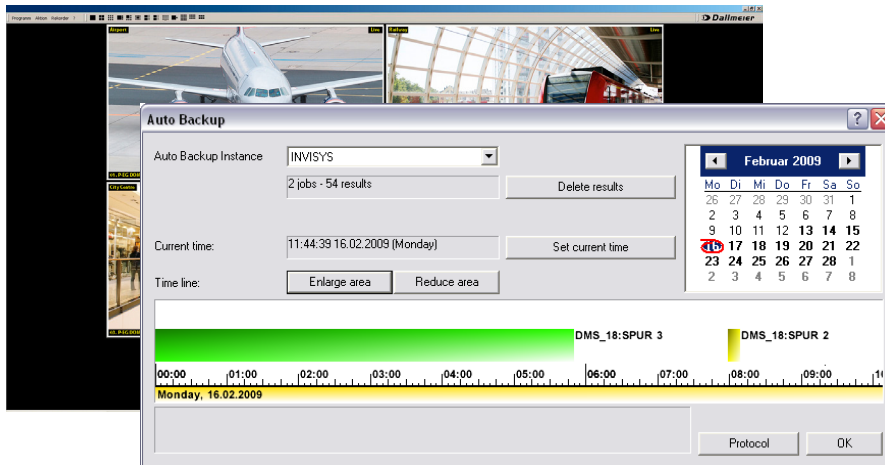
Programs Aktion Kalender ? Dallmeier

Airport Live
Railway Live
City Centre

Auto Backup

Auto Backup Instance INVISYS
2 jobs - 54 results
Delete results
Current time: 11:44:39 16.02.2009 (Monday)
Set current time
Time line:
Enlarge area
Reduce area

Februar 2009

| Mo | Di | Mi | Do | Fr | Sa | So |
|---|---|---|---|---|---|---|
| 26 | 27 | 28 | 29 | 30 | 31 | 1 |
| 2 | 3 | 4 | 5 | 6 | 7 | 8 |
| 9 | 10 | 11 | 12 | 13 | 14 | 15 |
| 16 | 17 | 18 | 19 | 20 | 21 | 22 |
| 23 | 24 | 25 | 26 | 27 | 28 | 1 |
| 2 | 3 | 4 | 5 | 6 | 7 | 8 |

DMS_18:SPUR 3
DMS_18:SPUR 2
00:00 01:00 02:00 03:00 04:00 05:00 06:00 07:00 08:00 09:00 10
Monday, 16.02.2009

Protocol
OK